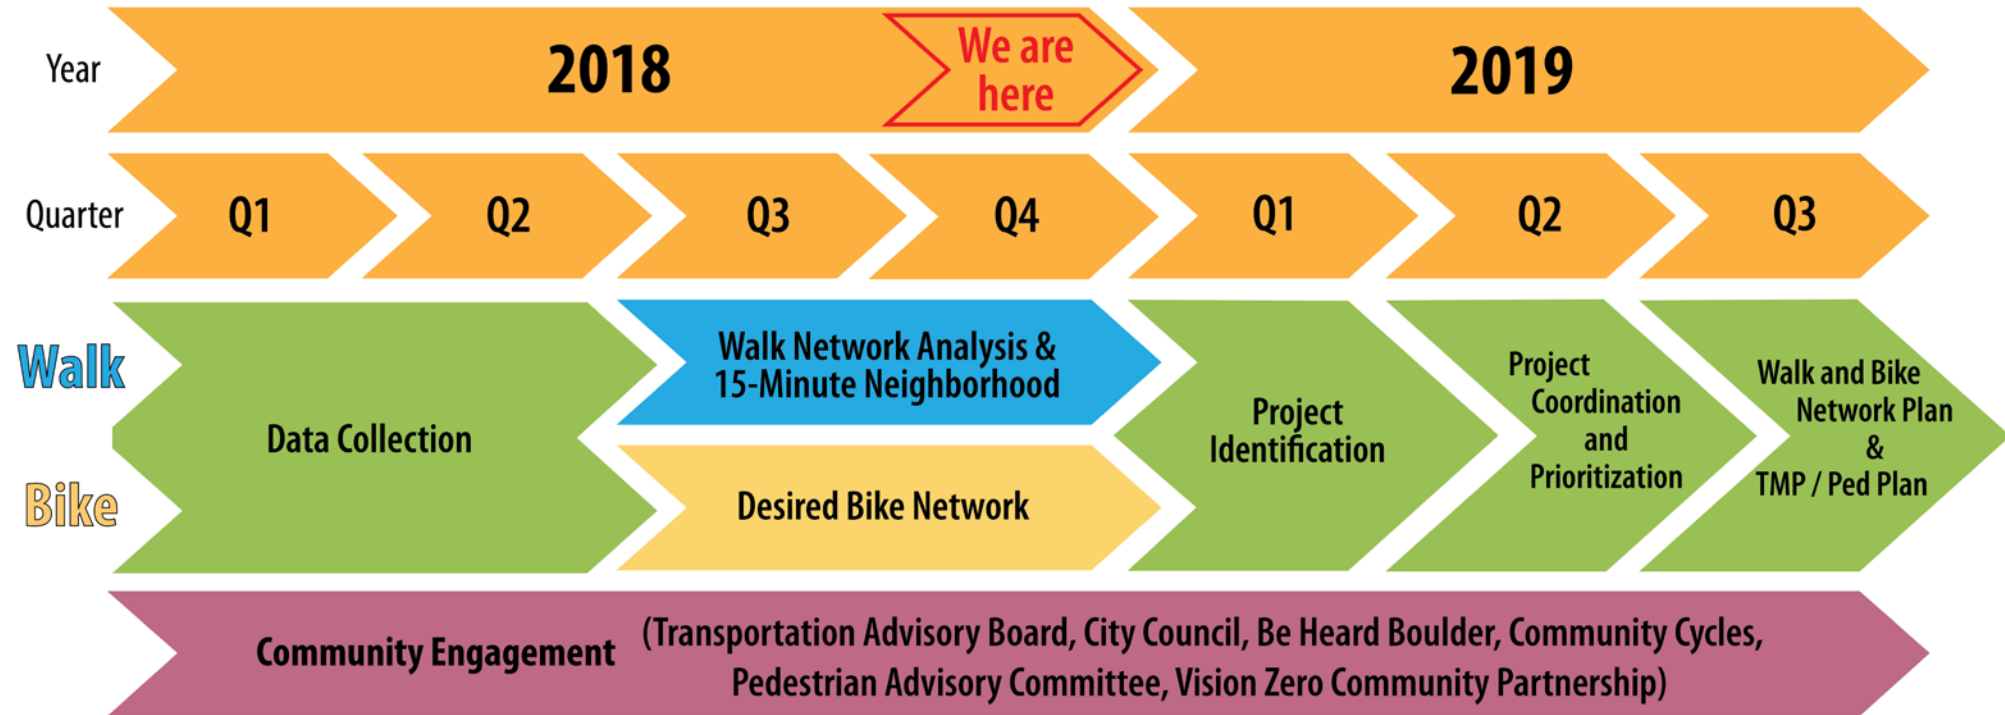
Year

2018

We are here

2019

Quarter

Q1

Q2

Q3

Q4

Q1

Q2

Q3

Walk

Bike

Data Collection

Walk Network Analysis & 15-Minute Neighborhood

Desired Bike Network

Project Identification

Project Coordination and Prioritization

Walk and Bike Network Plan & TMP / Ped Plan

Community Engagement (Transportation Advisory Board, City Council, Be Heard Boulder, Community Cycles, Pedestrian Advisory Committee, Vision Zero Community Partnership)